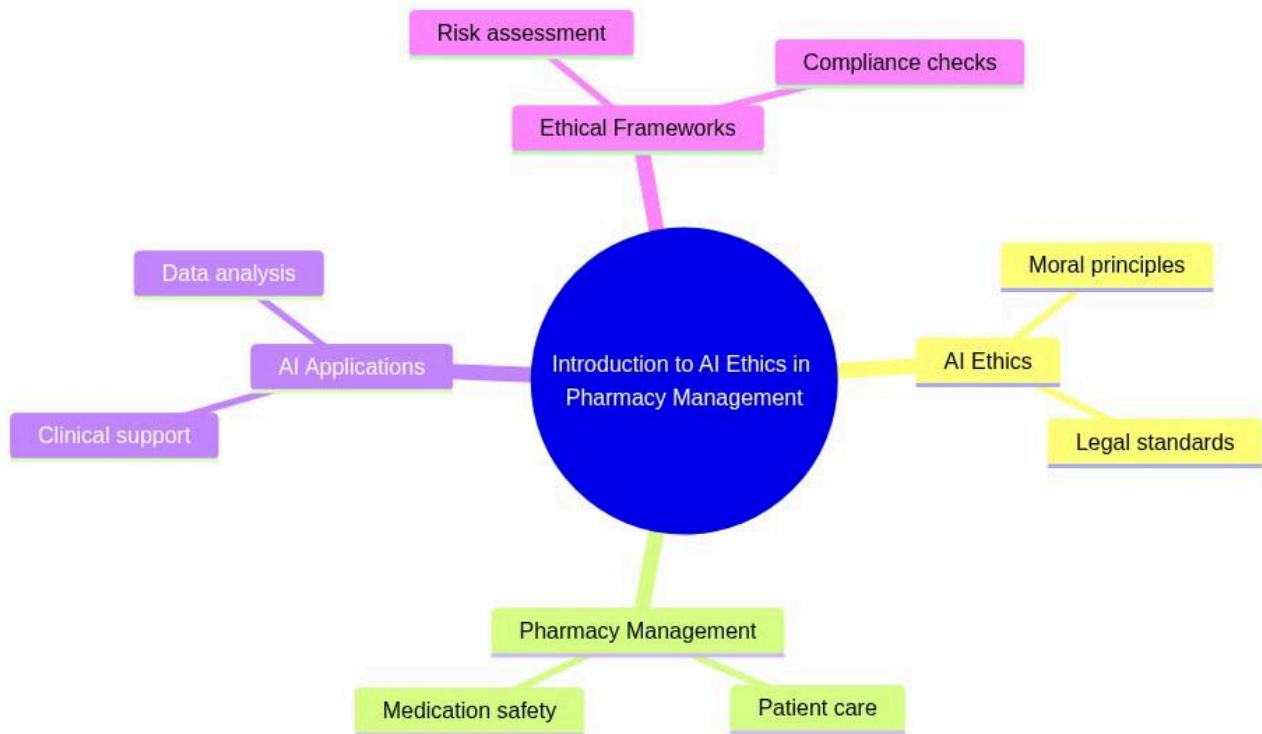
Introduction to AI Ethics in Pharmacy Management

Ethical Frameworks
Risk assessment
Compliance checks

AI Ethics
Moral principles
Legal standards

Pharmacy Management
Medication safety
Patient care

AI Applications
Data analysis
Clinical support